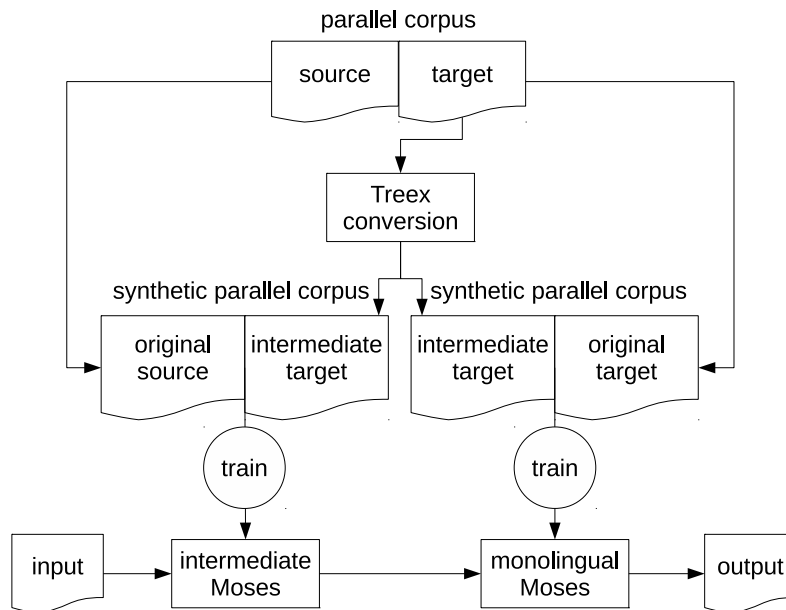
parallel corpus

source

target

Treex conversion

synthetic parallel corpus

synthetic parallel corpus

original source

intermediate target

intermediate target

original target

train

train

input

intermediate Moses

monolingual Moses

output